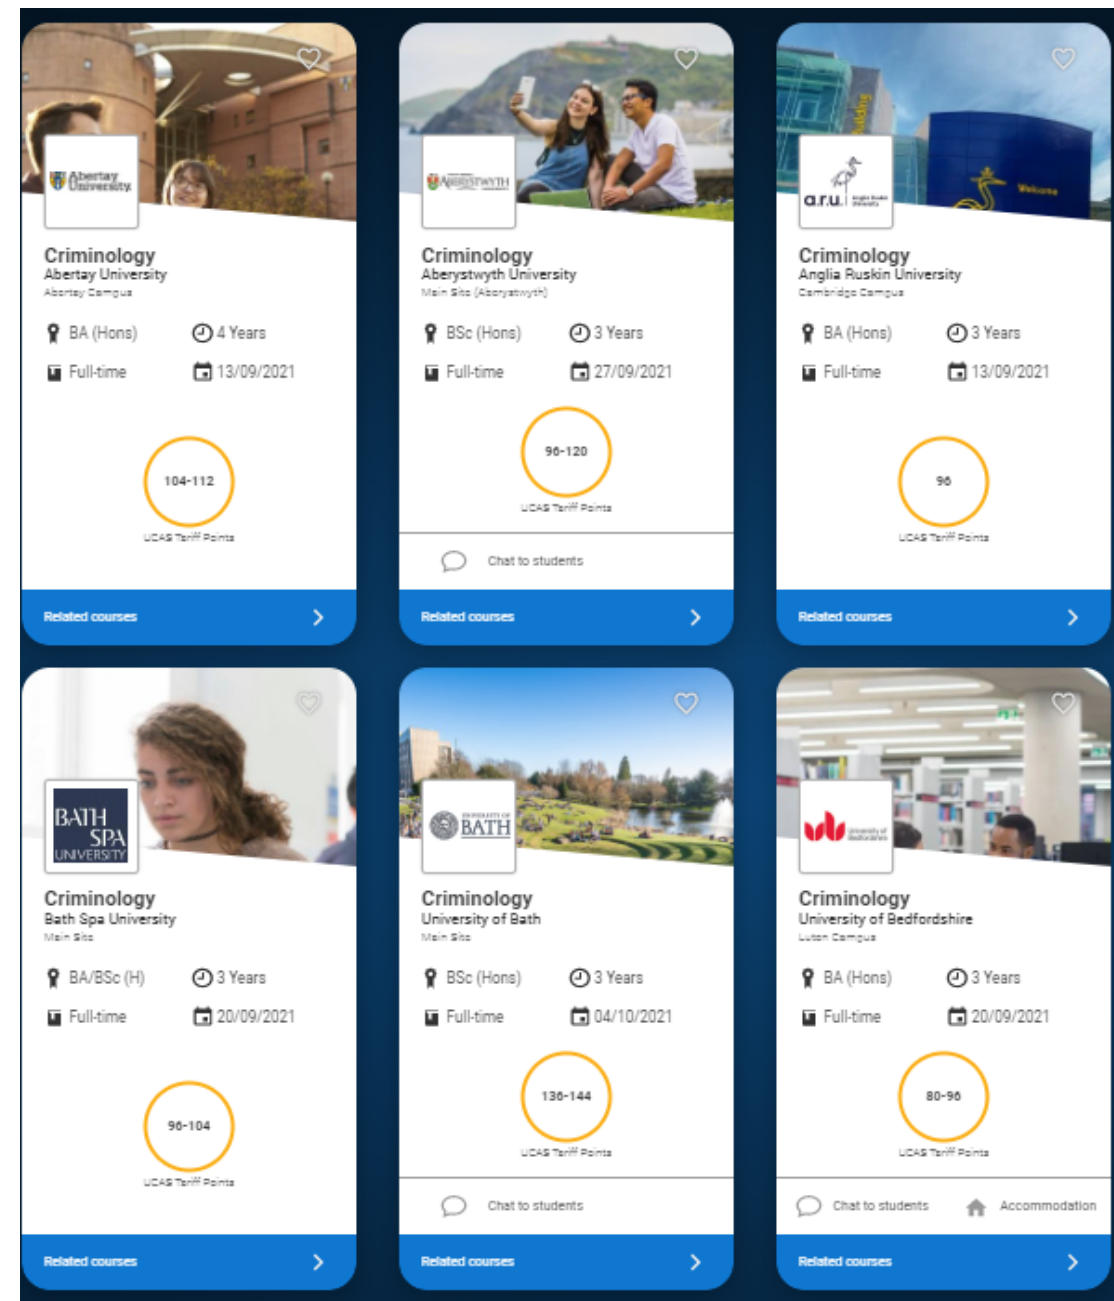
Abertay University

Criminology
Abertay University
Abertay Campus

BA (Hons)
4 Years
Full-time
13/09/2021

104-112
UCAS Tariff Points

Related courses

ABERYSTWYTH

Criminology
Aberystwyth University
Main Site (Aberystwyth)

BSc (Hons)
3 Years
Full-time
27/09/2021

96-120
UCAS Tariff Points

Chat to students

Related courses

a.r.u. Anglia Ruskin University

Building
Welcome

Criminology
Anglia Ruskin University
Cambridge Campus

BA (Hons)
3 Years
Full-time
13/09/2021

96
UCAS Tariff Points

Related courses

BATH SPA UNIVERSITY

Criminology
Bath Spa University
Main Site

BA/BSc (H)
3 Years
Full-time
20/09/2021

96-104
UCAS Tariff Points

Related courses

UNIVERSITY OF BATH

Criminology
University of Bath
Main Site

BSc (Hons)
3 Years
Full-time
04/10/2021

136-144
UCAS Tariff Points

Chat to students

Related courses

University of Bedfordshire

Criminology
University of Bedfordshire
Luton Campus

BA (Hons)
3 Years
Full-time
20/09/2021

80-96
UCAS Tariff Points

Chat to students
Accommodation

Related courses